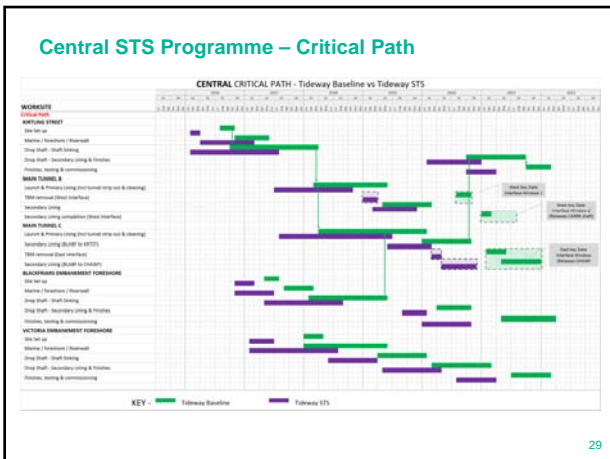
Central STS Programme – Critical Path

CENTRAL CRITICAL PATH - Tideway Baseline vs Tideway STS

WORKSITE
Critical Path
KIRTLING STREET
Site Set up
Marine / Foreshore / Riverwall
Drop Shaft - Shaft Sinking
Drop Shaft - Secondary Lining & Finishes
Finishes, testing & commissioning
MAIN TUNNEL B
Launch & Primary Lining (incl tunnel strip out & cleaning)
TBM removal (West Interface)
Secondary Lining
Secondary Lining completion (West Interface)
MAIN TUNNEL C
Launch & Primary Lining (incl tunnel strip out & cleaning)
Secondary Lining (BLABF to KRTST)
TBM removal (East Interface)
Secondary Lining (BLABF to CHAMP)
BLACKFRIARS EMBANKMENT FORESHORE
Site Set up
Marine / Foreshore / Riverwall
Drop Shaft - Shaft Sinking
Drop Shaft - Secondary Lining & Finishes
Finishes, testing & commissioning
VICTORIA EMBANKMENT FORESHORE
Site Set up
Marine / Foreshore / Riverwall
Drop Shaft - Shaft Sinking
Drop Shaft - Secondary Lining & Finishes
Finishes, testing & commissioning

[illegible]

KEY - Tideway Baseline Tideway STS

29